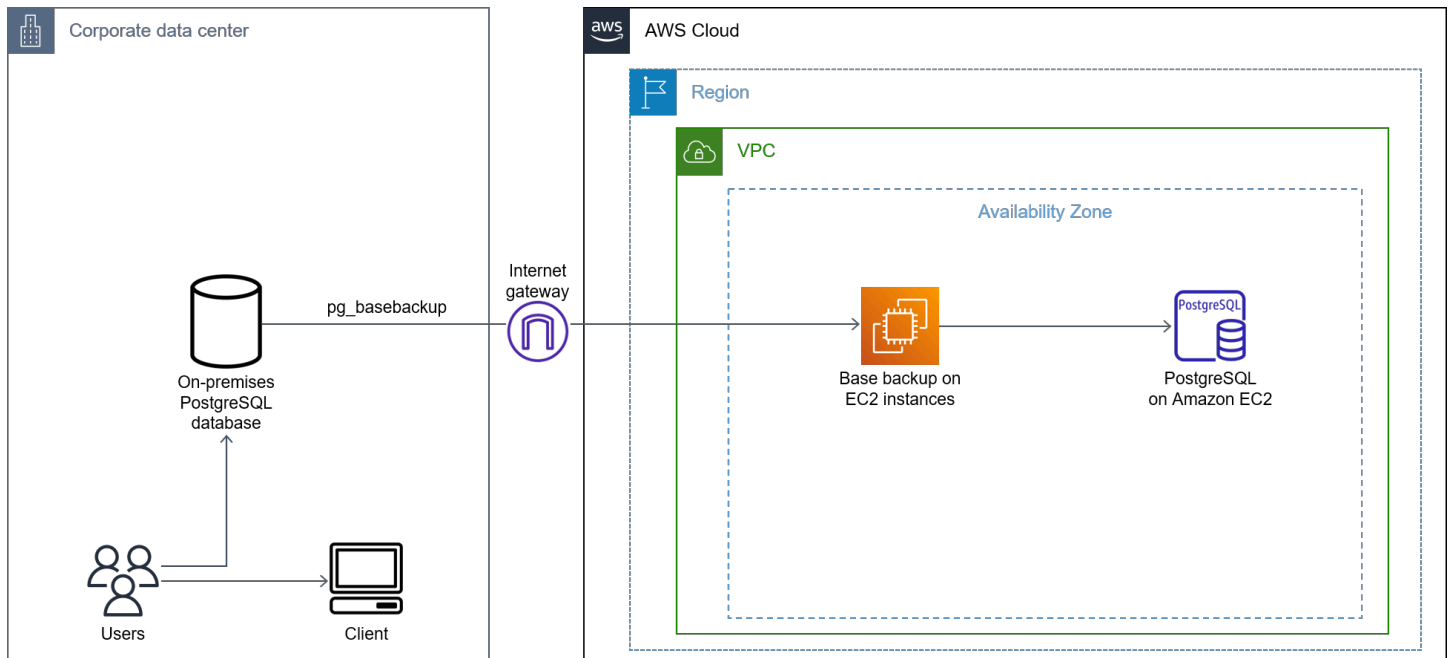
Corporate data center

AWS Cloud

Region

VPC

Availability Zone

pg_basebackup

Internet gateway

On-premises PostgreSQL database

Base backup on EC2 instances

PostgreSQL

PostgreSQL on Amazon EC2

Users

Client